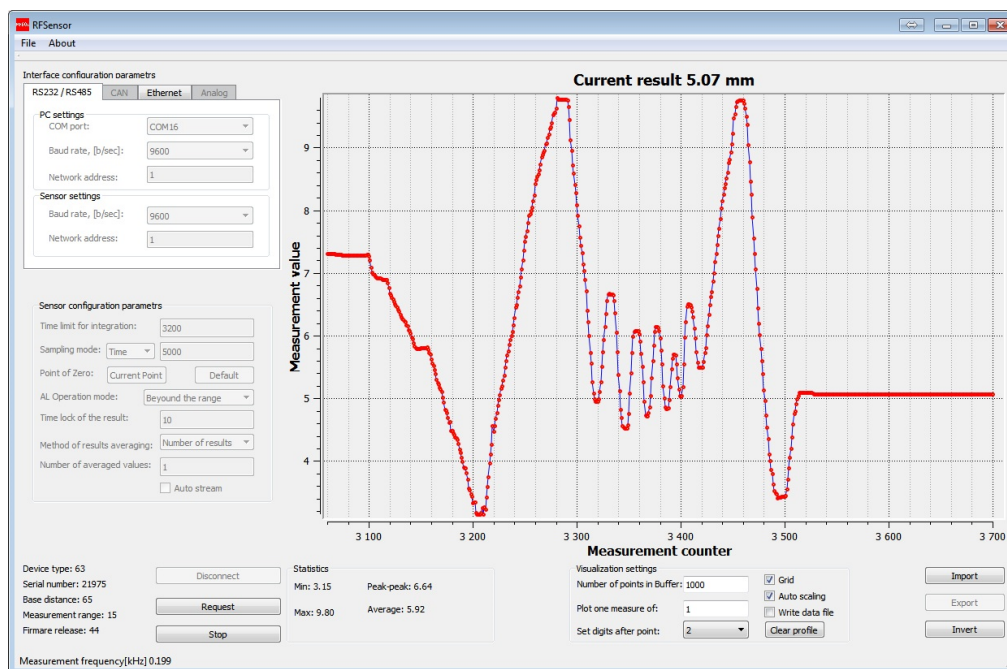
RFSensor
File About

Interface configuration parametrs
RS232 / RS485 CAN Ethernet Analog
PC settings
COM port: COM16
Baud rate, [b/sec]: 9600
Network address: 1
Sensor settings
Baud rate, [b/sec]: 9600
Network address: 1

Sensor configuration parametrs
Time limit for integration: 3200
Sampling mode: Time 5000
Point of Zero: Current Point Default
AL Operation mode: Beyond the range
Time lock of the result: 10
Method of results averaging: Number of results
Number of averaged values: 1
Auto stream

Current result 5.07 mm
Measurement value
9
8
7
6
5
4
3 100 3 200 3 300 3 400 3 500 3 600 3 700
Measurement counter

Device type: 63
Serial number: 21975
Base distance: 65
Measurement range: 15
Firmare release: 44
Disconnect
Request
Stop

Statistics
Min: 3.15 Peak-peak: 6.64
Max: 9.80 Average: 5.92

Visualization settings
Number of points in Buffer: 1000
Plot one measure of: 1
Set digits after point: 2
Grid
Auto scaling
Write data file
Clear profile

Import
Export
Invert

Measurement frequency[kHz] 0.199